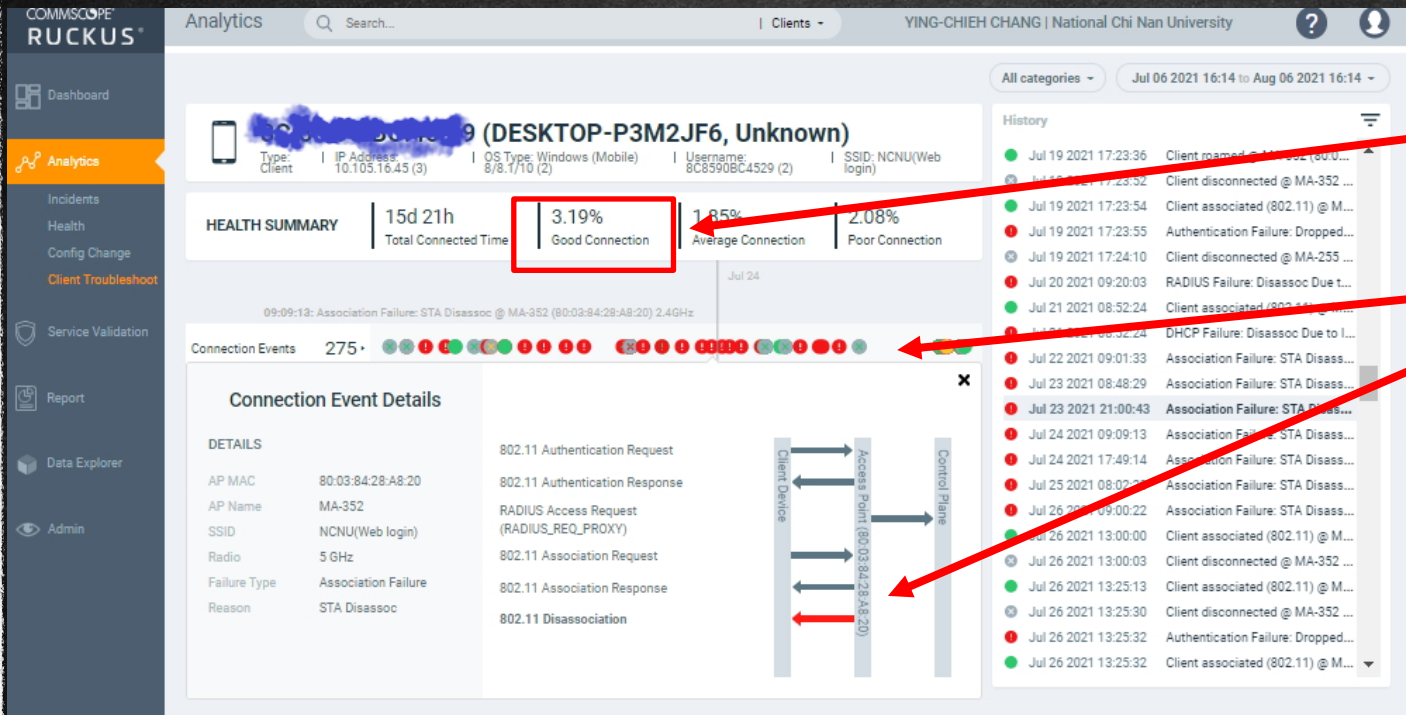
COMMSCOPE RUCKUS

Analytics

Search...

Clients

YING-CHIEH CHANG | National Chi Nan University

Dashboard

Analytics

Incidents

Health

Config Change

Client Troubleshoot

Service Validation

Report

Data Explorer

Admin

All categories

Jul 06 2021 16:14 to Aug 06 2021 16:14

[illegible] (DESKTOP-P3M2JF6, Unknown)

Type: Client | IP Address: 10.105.16.45 (3) | OS Type: Windows (Mobile) 8/8.1/10 (2) | Username: 8C8590BC4529 (2) | SSID: NCNU(Web login)

HEALTH SUMMARY

15d 21h Total Connected Time

3.19% Good Connection

1.85% Average Connection

2.08% Poor Connection

Jul 24

09:09:13: Association Failure: STA Disassoc @ MA-352 (80:03:84:28:A8:20) 2.4GHz

Connection Events 275

Connection Event Details

DETAILS

| AP MAC | 80:03:84:28:A8:20 |
|---|---|
| AP Name | MA-352 |
| SSID | NCNU(Web login) |
| Radio | 5 GHz |
| Failure Type | Association Failure |
| Reason | STA Disassoc |

802.11 Authentication Request

802.11 Authentication Response

RADIUS Access Request (RADIUS_REQ_PROXY)

802.11 Association Request

802.11 Association Response

802.11 Disassociation

Client Device

Access Point (80:03:84:28:A8:20)

Control Plane

History

Jul 19 2021 17:23:36 Client roamed @ MA-352 (80:0...
Jul 19 2021 17:23:52 Client disconnected @ MA-352 ...
Jul 19 2021 17:23:54 Client associated (802.11) @ M...
Jul 19 2021 17:23:55 Authentication Failure: Dropped...
Jul 19 2021 17:24:10 Client disconnected @ MA-255 ...
Jul 20 2021 09:20:03 RADIUS Failure: Disassoc Due t...
Jul 21 2021 08:52:24 Client associated (802.11) @ M...
Jul 21 2021 08:52:24 DHCP Failure: Disassoc Due to I...
Jul 22 2021 09:01:33 Association Failure: STA Disass...
Jul 23 2021 08:48:29 Association Failure: STA Disass...
Jul 23 2021 21:00:43 Association Failure: STA Disass...
Jul 24 2021 09:09:13 Association Failure: STA Disass...
Jul 24 2021 17:49:14 Association Failure: STA Disass...
Jul 25 2021 08:02:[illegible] Association Failure: STA Disass...
Jul 26 2021 09:00:22 Association Failure: STA Disass...
Jul 26 2021 13:00:00 Client associated (802.11) @ M...
Jul 26 2021 13:00:03 Client disconnected @ MA-352 ...
Jul 26 2021 13:25:13 Client associated (802.11) @ M...
Jul 26 2021 13:25:30 Client disconnected @ MA-352 ...
Jul 26 2021 13:25:32 Authentication Failure: Dropped...
Jul 26 2021 13:25:32 Client associated (802.11) @ M...